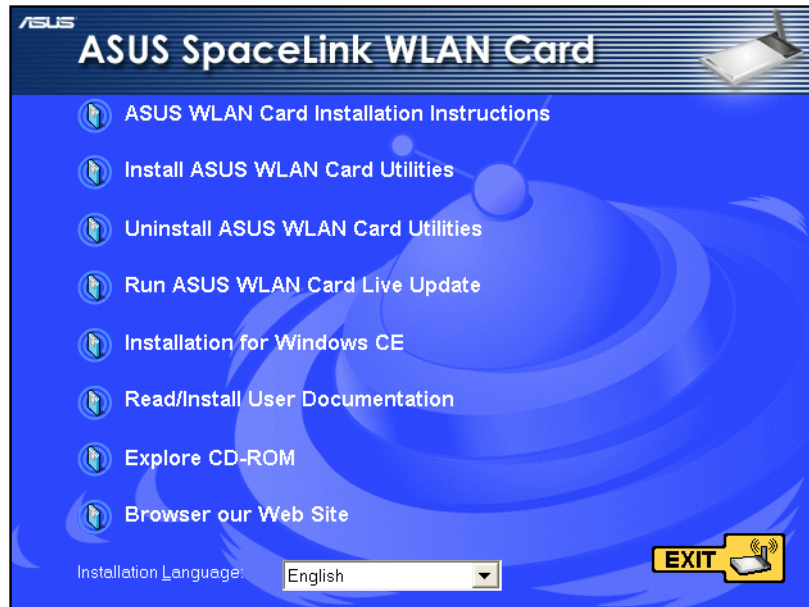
ASUS

ASUS SpaceLink WLAN Card

ASUS WLAN Card Installation Instructions

Install ASUS WLAN Card Utilities

Uninstall ASUS WLAN Card Utilities

Run ASUS WLAN Card Live Update

Installation for Windows CE

Read/Install User Documentation

Explore CD-ROM

Browser our Web Site

Installation Language: English

EXIT